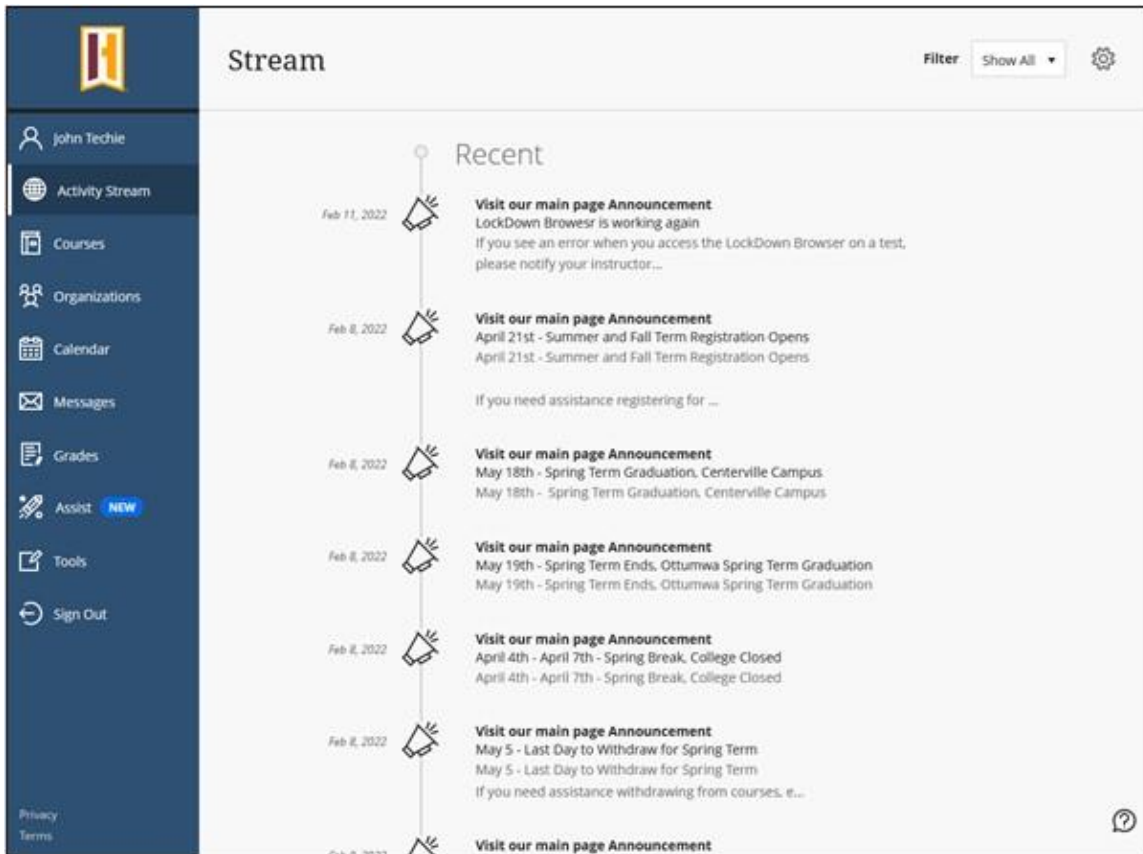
John Techie
Activity Stream
Courses
Organizations
Calendar
Messages
Grades
Assist NEW
Tools
Sign Out

Privacy
Terms

Stream

Filter Show All ▾

Recent

Feb 11, 2022
Visit our main page Announcement
LockDown Browesr is working again
If you see an error when you access the LockDown Browser on a test, please notify your instructor...

Feb 8, 2022
Visit our main page Announcement
April 21st - Summer and Fall Term Registration Opens
April 21st - Summer and Fall Term Registration Opens

If you need assistance registering for ...

Feb 8, 2022
Visit our main page Announcement
May 18th - Spring Term Graduation, Centerville Campus
May 18th - Spring Term Graduation, Centerville Campus

Feb 8, 2022
Visit our main page Announcement
May 19th - Spring Term Ends, Ottumwa Spring Term Graduation
May 19th - Spring Term Ends, Ottumwa Spring Term Graduation

Feb 8, 2022
Visit our main page Announcement
April 4th - April 7th - Spring Break, College Closed
April 4th - April 7th - Spring Break, College Closed

Feb 8, 2022
Visit our main page Announcement
May 5 - Last Day to Withdraw for Spring Term
May 5 - Last Day to Withdraw for Spring Term
If you need assistance withdrawing from courses, e...

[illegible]
Visit our main page Announcement